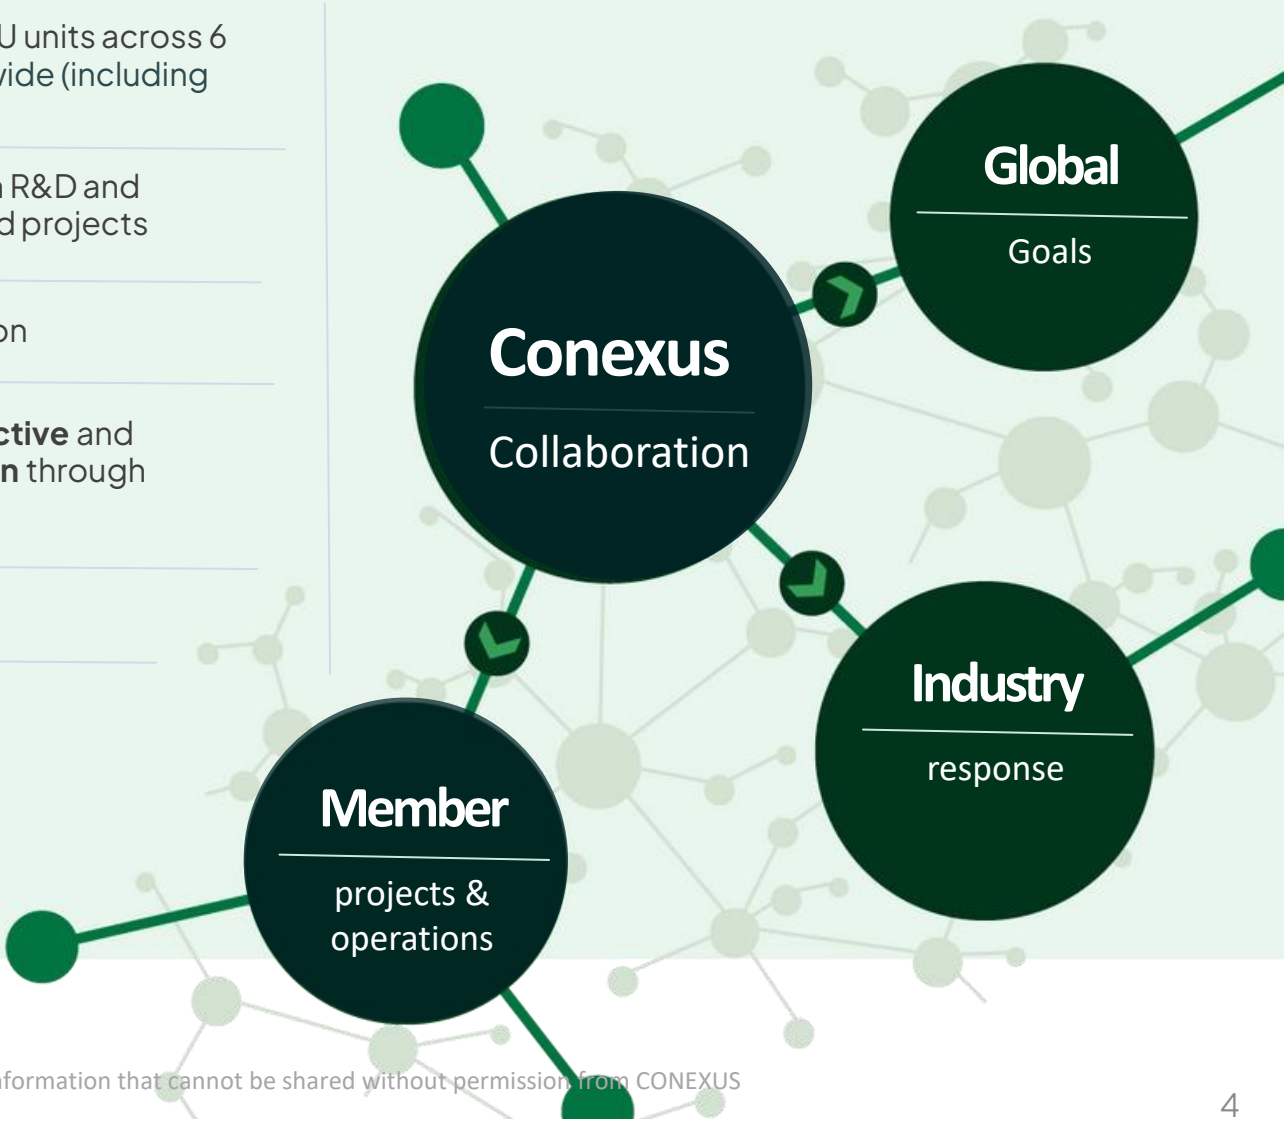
U units across 6 vide (including

R&D and d projects

on

ctive and n through

Global

Goals

Conexus

Collaboration

Industry

response

Member

projects & operations

formation that cannot be shared without permission from CONEXUS

4